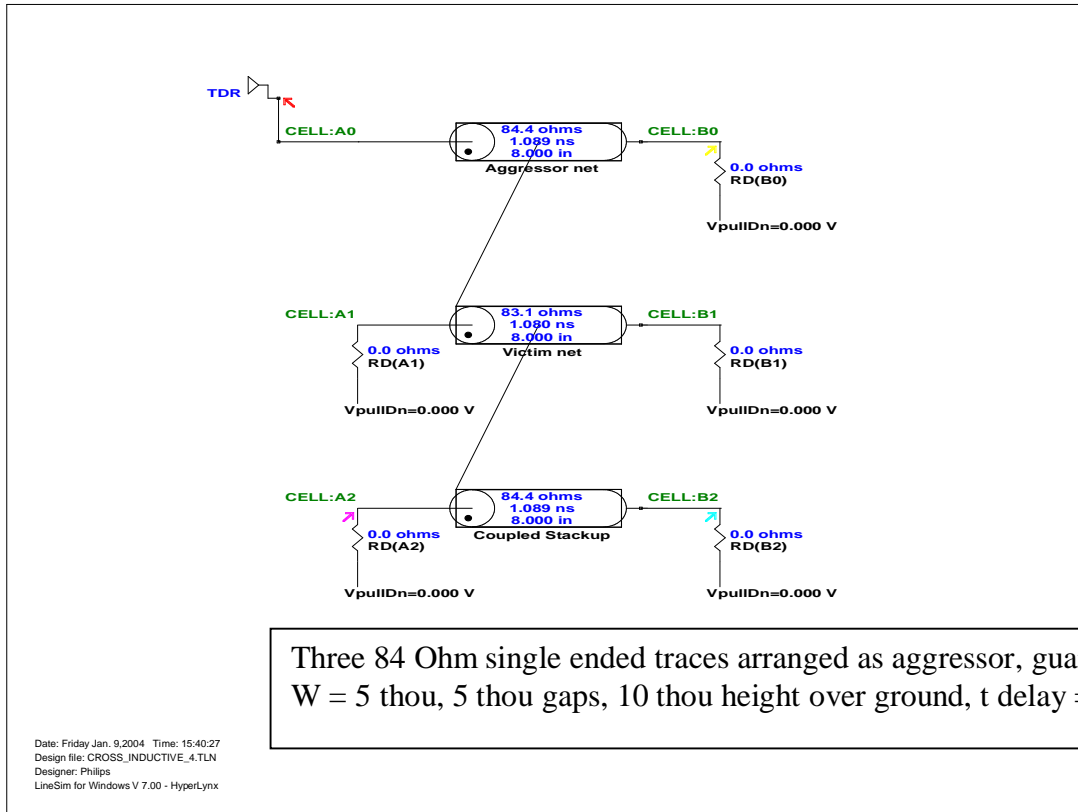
TDR

CELL:A0

84.4 ohms
1.089 ns
8.000 in
Aggressor net

CELL:B0

0.0 ohms
RD(B0)

VpullDn=0.000 V

CELL:A1

83.1 ohms
1.080 ns
8.000 in
Victim net

CELL:B1

0.0 ohms
RD(A1)

0.0 ohms
RD(B1)

VpullDn=0.000 V

VpullDn=0.000 V

CELL:A2

84.4 ohms
1.089 ns
8.000 in
Coupled Stackup

CELL:B2

0.0 ohms
RD(A2)

0.0 ohms
RD(B2)

VpullDn=0.000 V

VpullDn=0.000 V

Three 84 Ohm single ended traces arranged as aggressor, gua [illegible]
W = 5 thou, 5 thou gaps, 10 thou height over ground, t delay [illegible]

Date: Friday Jan. 9,2004 Time: 15:40:27
Design file: CROSS_INDUCTIVE_4.TLN
Designer: Philips
LineSim for Windows V 7.00 - HyperLynx